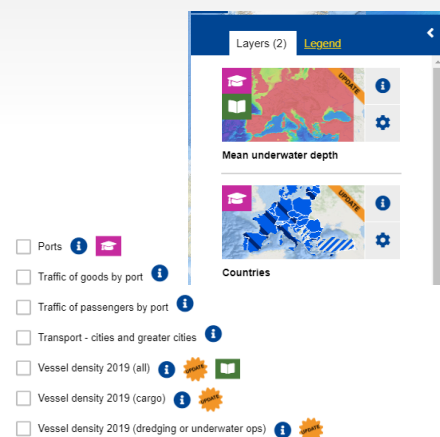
Layers (2) Legend

UPDATE

Mean underwater depth

UPDATE

Countries

Ports

Traffic of goods by port

Traffic of passengers by port

Transport - cities and greater cities

Vessel density 2019 (all)

Vessel density 2019 (cargo)

Vessel density 2019 (dredging or underwater ops)